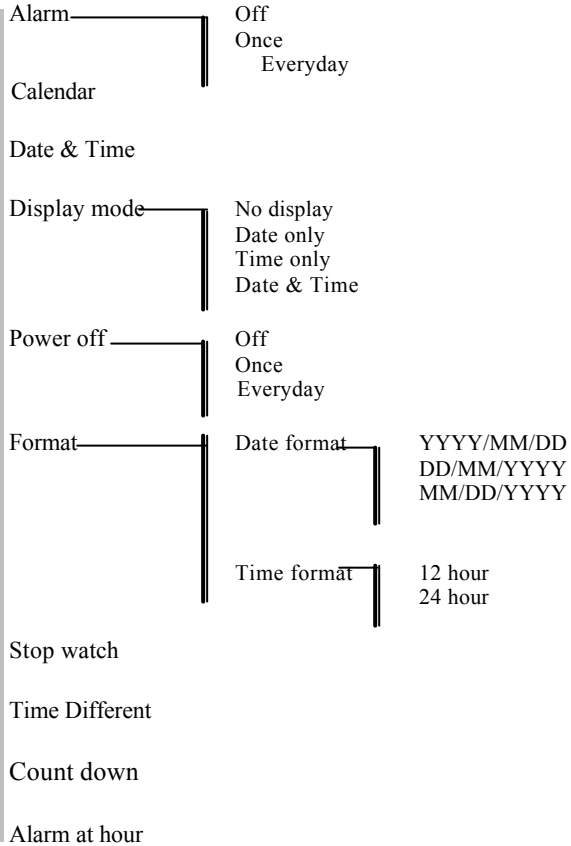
Alarm
Off
Once
Everyday

Calendar

Date & Time

Display mode
No display
Date only
Time only
Date & Time

Power off
Off
Once
Everyday

Format
Date format
YYYY/MM/DD
DD/MM/YYYY
MM/DD/YYYY

Time format
12 hour
24 hour

Stop watch

Time Different

Count down

Alarm at hour